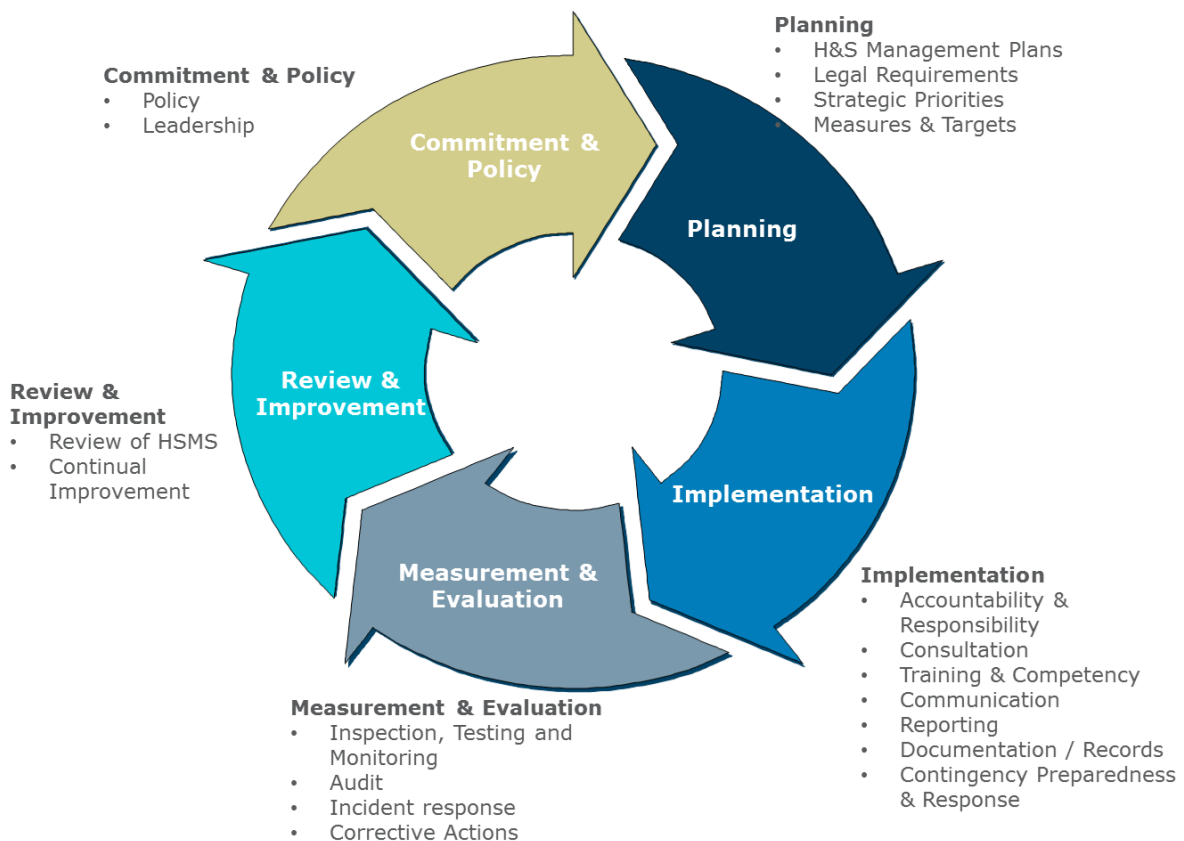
Commitment & Policy
• Policy
• Leadership

Planning
• H&S Management Plans
• Legal Requirements
• Strategic Priorities
• Measures & Targets

Commitment & Policy

Planning

Review & Improvement

Implementation

Measurement & Evaluation

Review & Improvement
• Review of HSMS
• Continual Improvement

Implementation
• Accountability & Responsibility
• Consultation
• Training & Competency
• Communication
• Reporting
• Documentation / Records
• Contingency Preparedness & Response

Measurement & Evaluation
• Inspection, Testing and Monitoring
• Audit
• Incident response
• Corrective Actions